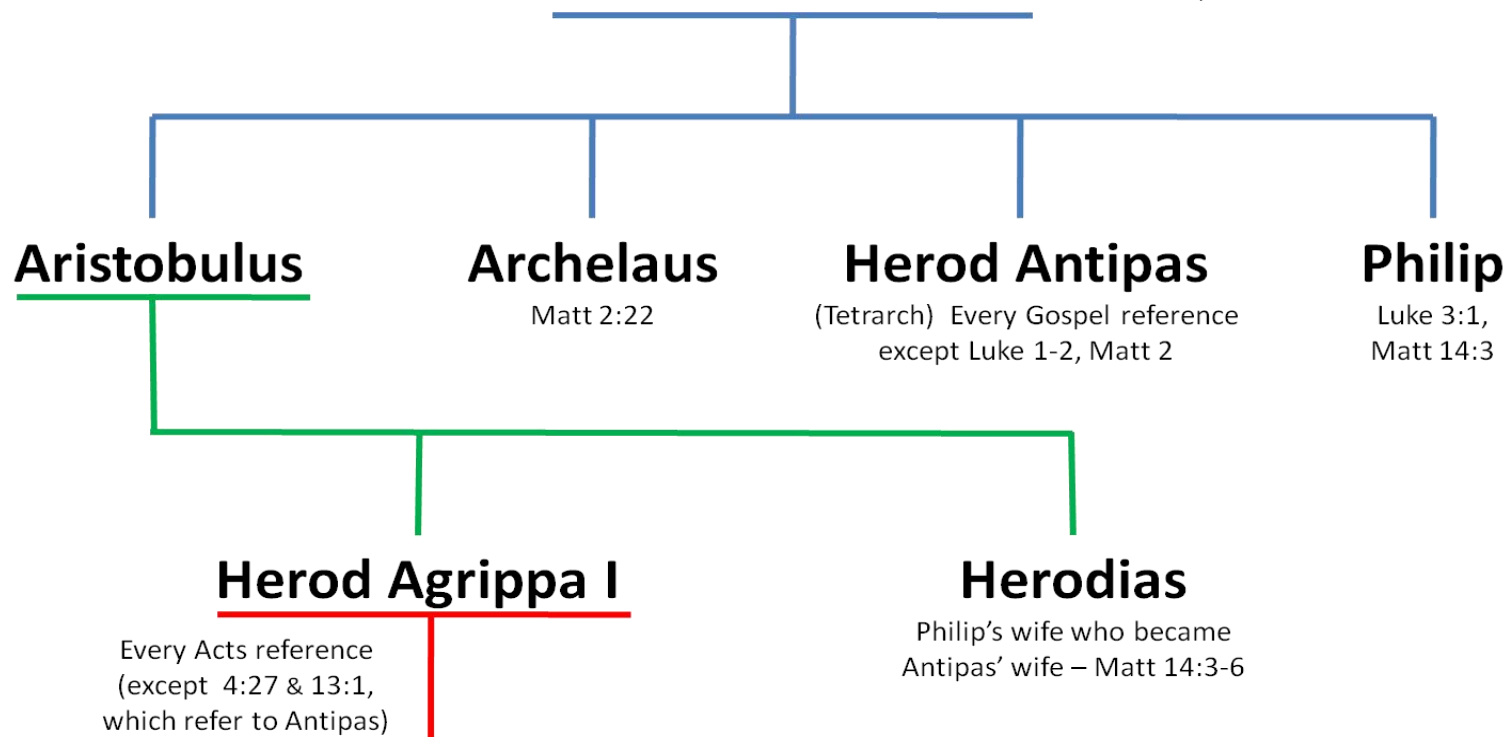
Aristobulus

Archelaus
Matt 2:22

Herod Antipas
(Tetrarch) Every Gospel reference except Luke 1-2, Matt 2

Philip
Luke 3:1, Matt 14:3

Herod Agrippa I
Every Acts reference (except 4:27 & 13:1, which refer to Antipas)

Herodias
Philip's wife who became Antipas' wife – Matt 14:3-6